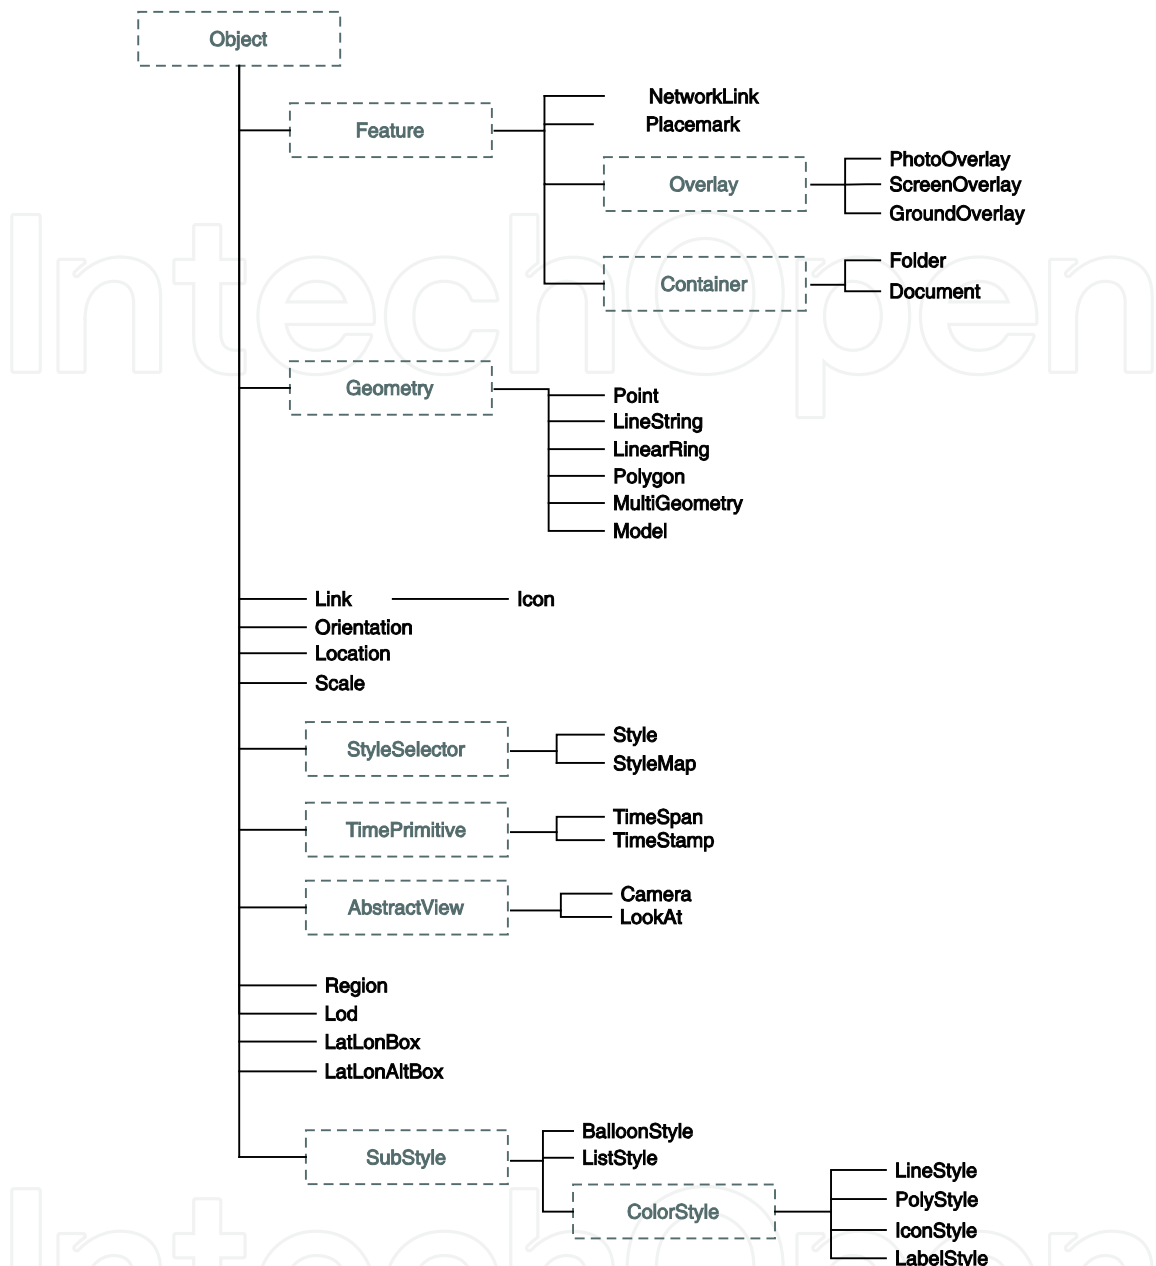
Object

Feature

NetworkLink

Placemark

Overlay

PhotoOverlay

ScreenOverlay

GroundOverlay

Container

Folder

Document

Geometry

Point

LineString

LinearRing

Polygon

MultiGeometry

Model

Link

Icon

Orientation

Location

Scale

StyleSelector

Style

StyleMap

TimePrimitive

TimeSpan

TimeStamp

AbstractView

Camera

LookAt

Region

Lod

LatLonBox

LatLonAltBox

SubStyle

BalloonStyle

ListStyle

ColorStyle

LineStyle

PolyStyle

IconStyle

LabelStyle

IntechOpen

IntechOpen